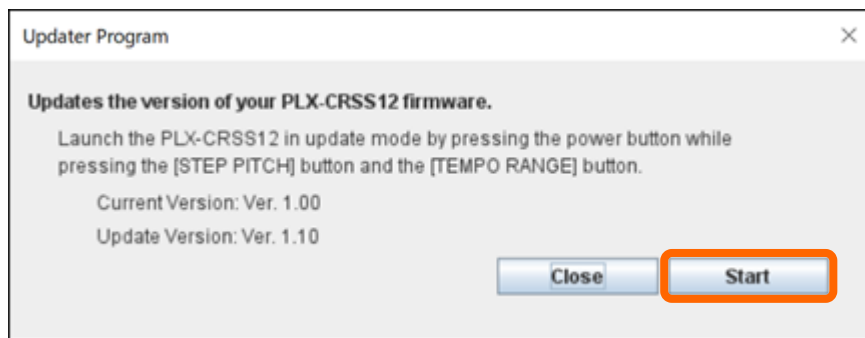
Updater Program

×

Updates the version of your PLX-CRSS12 firmware.

Launch the PLX-CRSS12 in update mode by pressing the power button while pressing the [STEP PITCH] button and the [TEMPO RANGE] button.

Current Version: Ver. 1.00

Update Version: Ver. 1.10

Close

Start